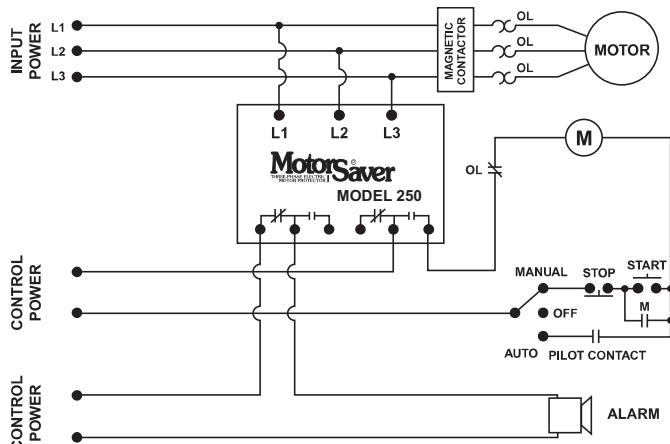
INPUT POWER
L1
L2
L3
MAGNETIC CONTACTOR
OL
OL
OL
MOTOR
L1
L2
L3
M
MotorSaver®
THREE-PHASE ELECTRIC MOTOR PROTECTOR
MODEL 250
OL
CONTROL POWER
MANUAL
STOP
START
M
OFF
AUTO
PILOT CONTACT
CONTROL POWER
ALARM